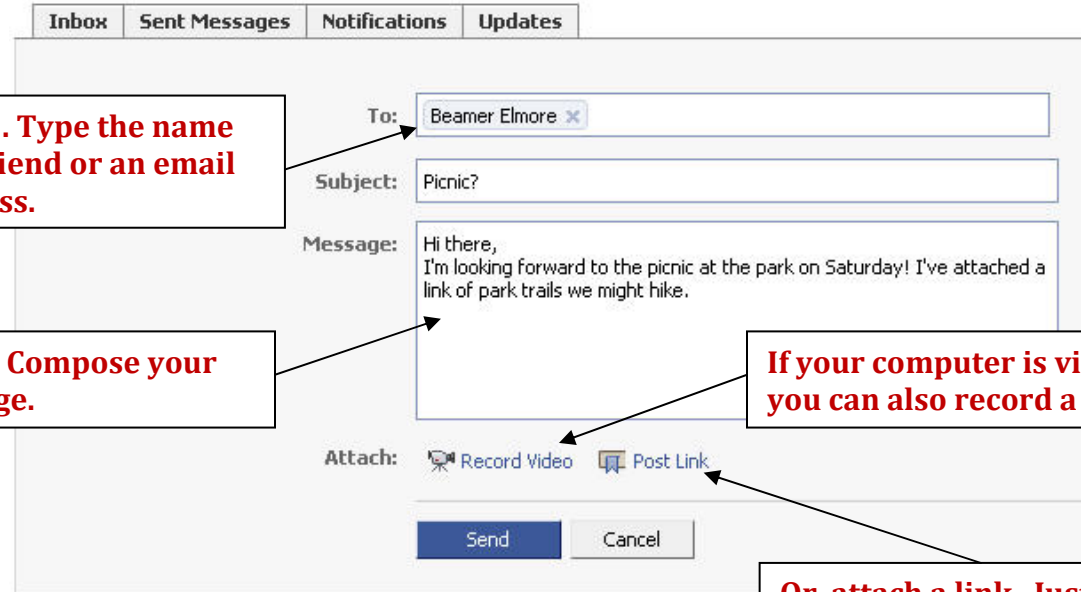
Inbox | Sent Messages | Notifications | Updates

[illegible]. Type the name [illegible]iend or an email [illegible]ss.

To: Beamer Elmore ×

Subject: Picnic?

Message: Hi there,
I'm looking forward to the picnic at the park on Saturday! I've attached a link of park trails we might hike.

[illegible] Compose your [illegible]ge.

If your computer is vi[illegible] you can also record a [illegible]

Attach: Record Video Post Link

Send Cancel

Or, attach a link. Jus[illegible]